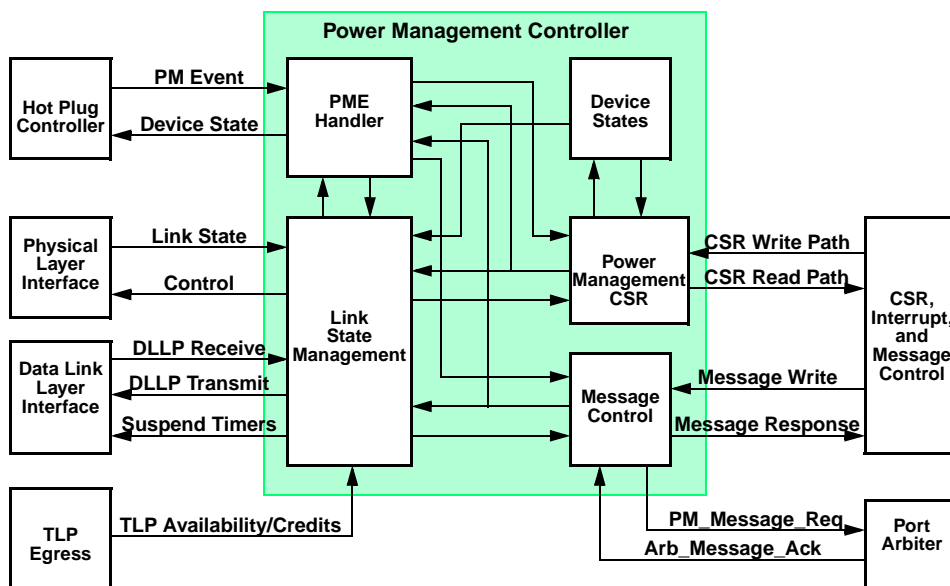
Power Management Controller

Hot Plug Controller

PM Event

Device State

PME Handler

Device States

Physical Layer Interface

Link State

Control

Link State Management

Power Management CSR

CSR Write Path

CSR Read Path

CSR, Interrupt, and Message Control

Data Link Layer Interface

DLLP Receive

DLLP Transmit

Suspend Timers

Message Control

Message Write

Message Response

TLP Egress

TLP Availability/Credits

PM_Message_Req

Arb_Message_Ack

Port Arbiter